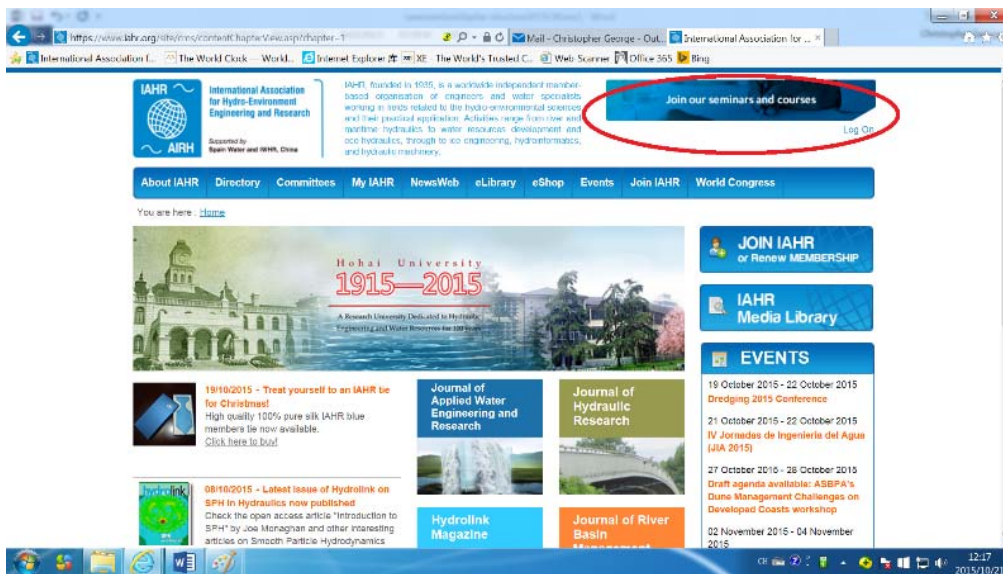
https://www.iahr.org/site/cms/contentChapterView.asp?chapter=1

Mail - Christopher George - Out... International Association for ... ×

International Association f... The World Clock — World... Internet Explorer 兼 XE The World's Trusted C... Web Scanner Office 365 Bing

IAHR AIRH

International Association for Hydro-Environment Engineering and Research

Supported by Spain Water and IWHR, China

IAHR, founded in 1935, is a worldwide independent member-based organisation of engineers and water specialists working in fields related to the hydro-environmental sciences and their practical application. Activities range from river and maritime hydraulics to water resources development and eco hydraulics, through to ice engineering, hydroinformatics, and hydraulic machinery.

Join our seminars and courses

Log On

About IAHR | Directory | Committees | My IAHR | NewsWeb | eLibrary | eShop | Events | Join IAHR | World Congress

You are here : Home

Hohai University
1915—2015
A Research University Dedicated to Hydraulic Engineering and Water Resources for 100 Years

JOIN IAHR
or Renew MEMBERSHIP

IAHR
Media Library

EVENTS

19/10/2015 - Treat yourself to an IAHR tie for Christmas!
High quality 100% pure silk IAHR blue members tie now available.
Click here to buy!

Journal of Applied Water Engineering and Research

Journal of Hydraulic Research

19 October 2015 - 22 October 2015
Dredging 2015 Conference

21 October 2015 - 22 October 2015
IV Jornadas de Ingeniería del Agua (JIA 2015)

27 October 2015 - 28 October 2015
Draft agenda available: ASBPA's Dune Management Challenges on Developed Coasts workshop

02 November 2015 - 04 November 2015

08/10/2015 - Latest issue of Hydrolink on SPH in Hydraulics now published
Check the open access article "Introduction to SPH" by Joe Monaghan and other interesting articles on Smooth Particle Hydrodynamics

hydrolink

Hydrolink Magazine

Journal of River Basin Management

12:17
2015/10/21